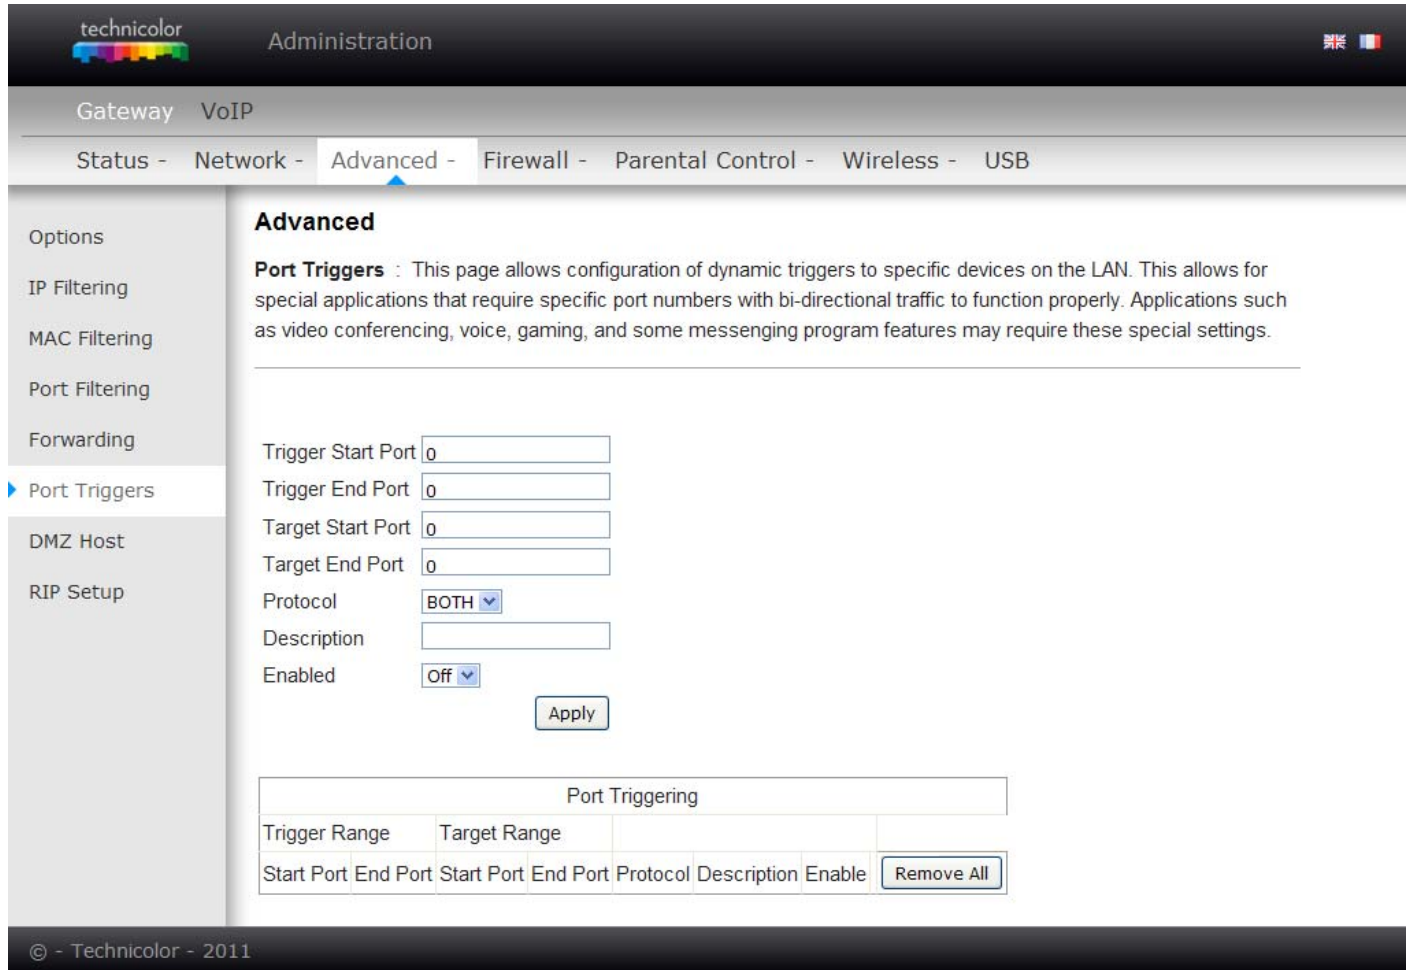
technicolor

Administration

Gateway VoIP

Status - Network - Advanced - Firewall - Parental Control - Wireless - USB

Options

IP Filtering

MAC Filtering

Port Filtering

Forwarding

Port Triggers

DMZ Host

RIP Setup

Advanced

**Port Triggers** : This page allows configuration of dynamic triggers to specific devices on the LAN. This allows for special applications that require specific port numbers with bi-directional traffic to function properly. Applications such as video conferencing, voice, gaming, and some messenging program features may require these special settings.

Trigger Start Port 0
Trigger End Port 0
Target Start Port 0
Target End Port 0
Protocol BOTH
Description
Enabled Off

Apply

| Port Triggering | | | | | | | |
|---|---|---|---|---|---|---|---|
| Trigger Range | | Target Range | | | | | |
| Start Port | End Port | Start Port | End Port | Protocol | Description | Enable | Remove All |

© - Technicolor - 2011